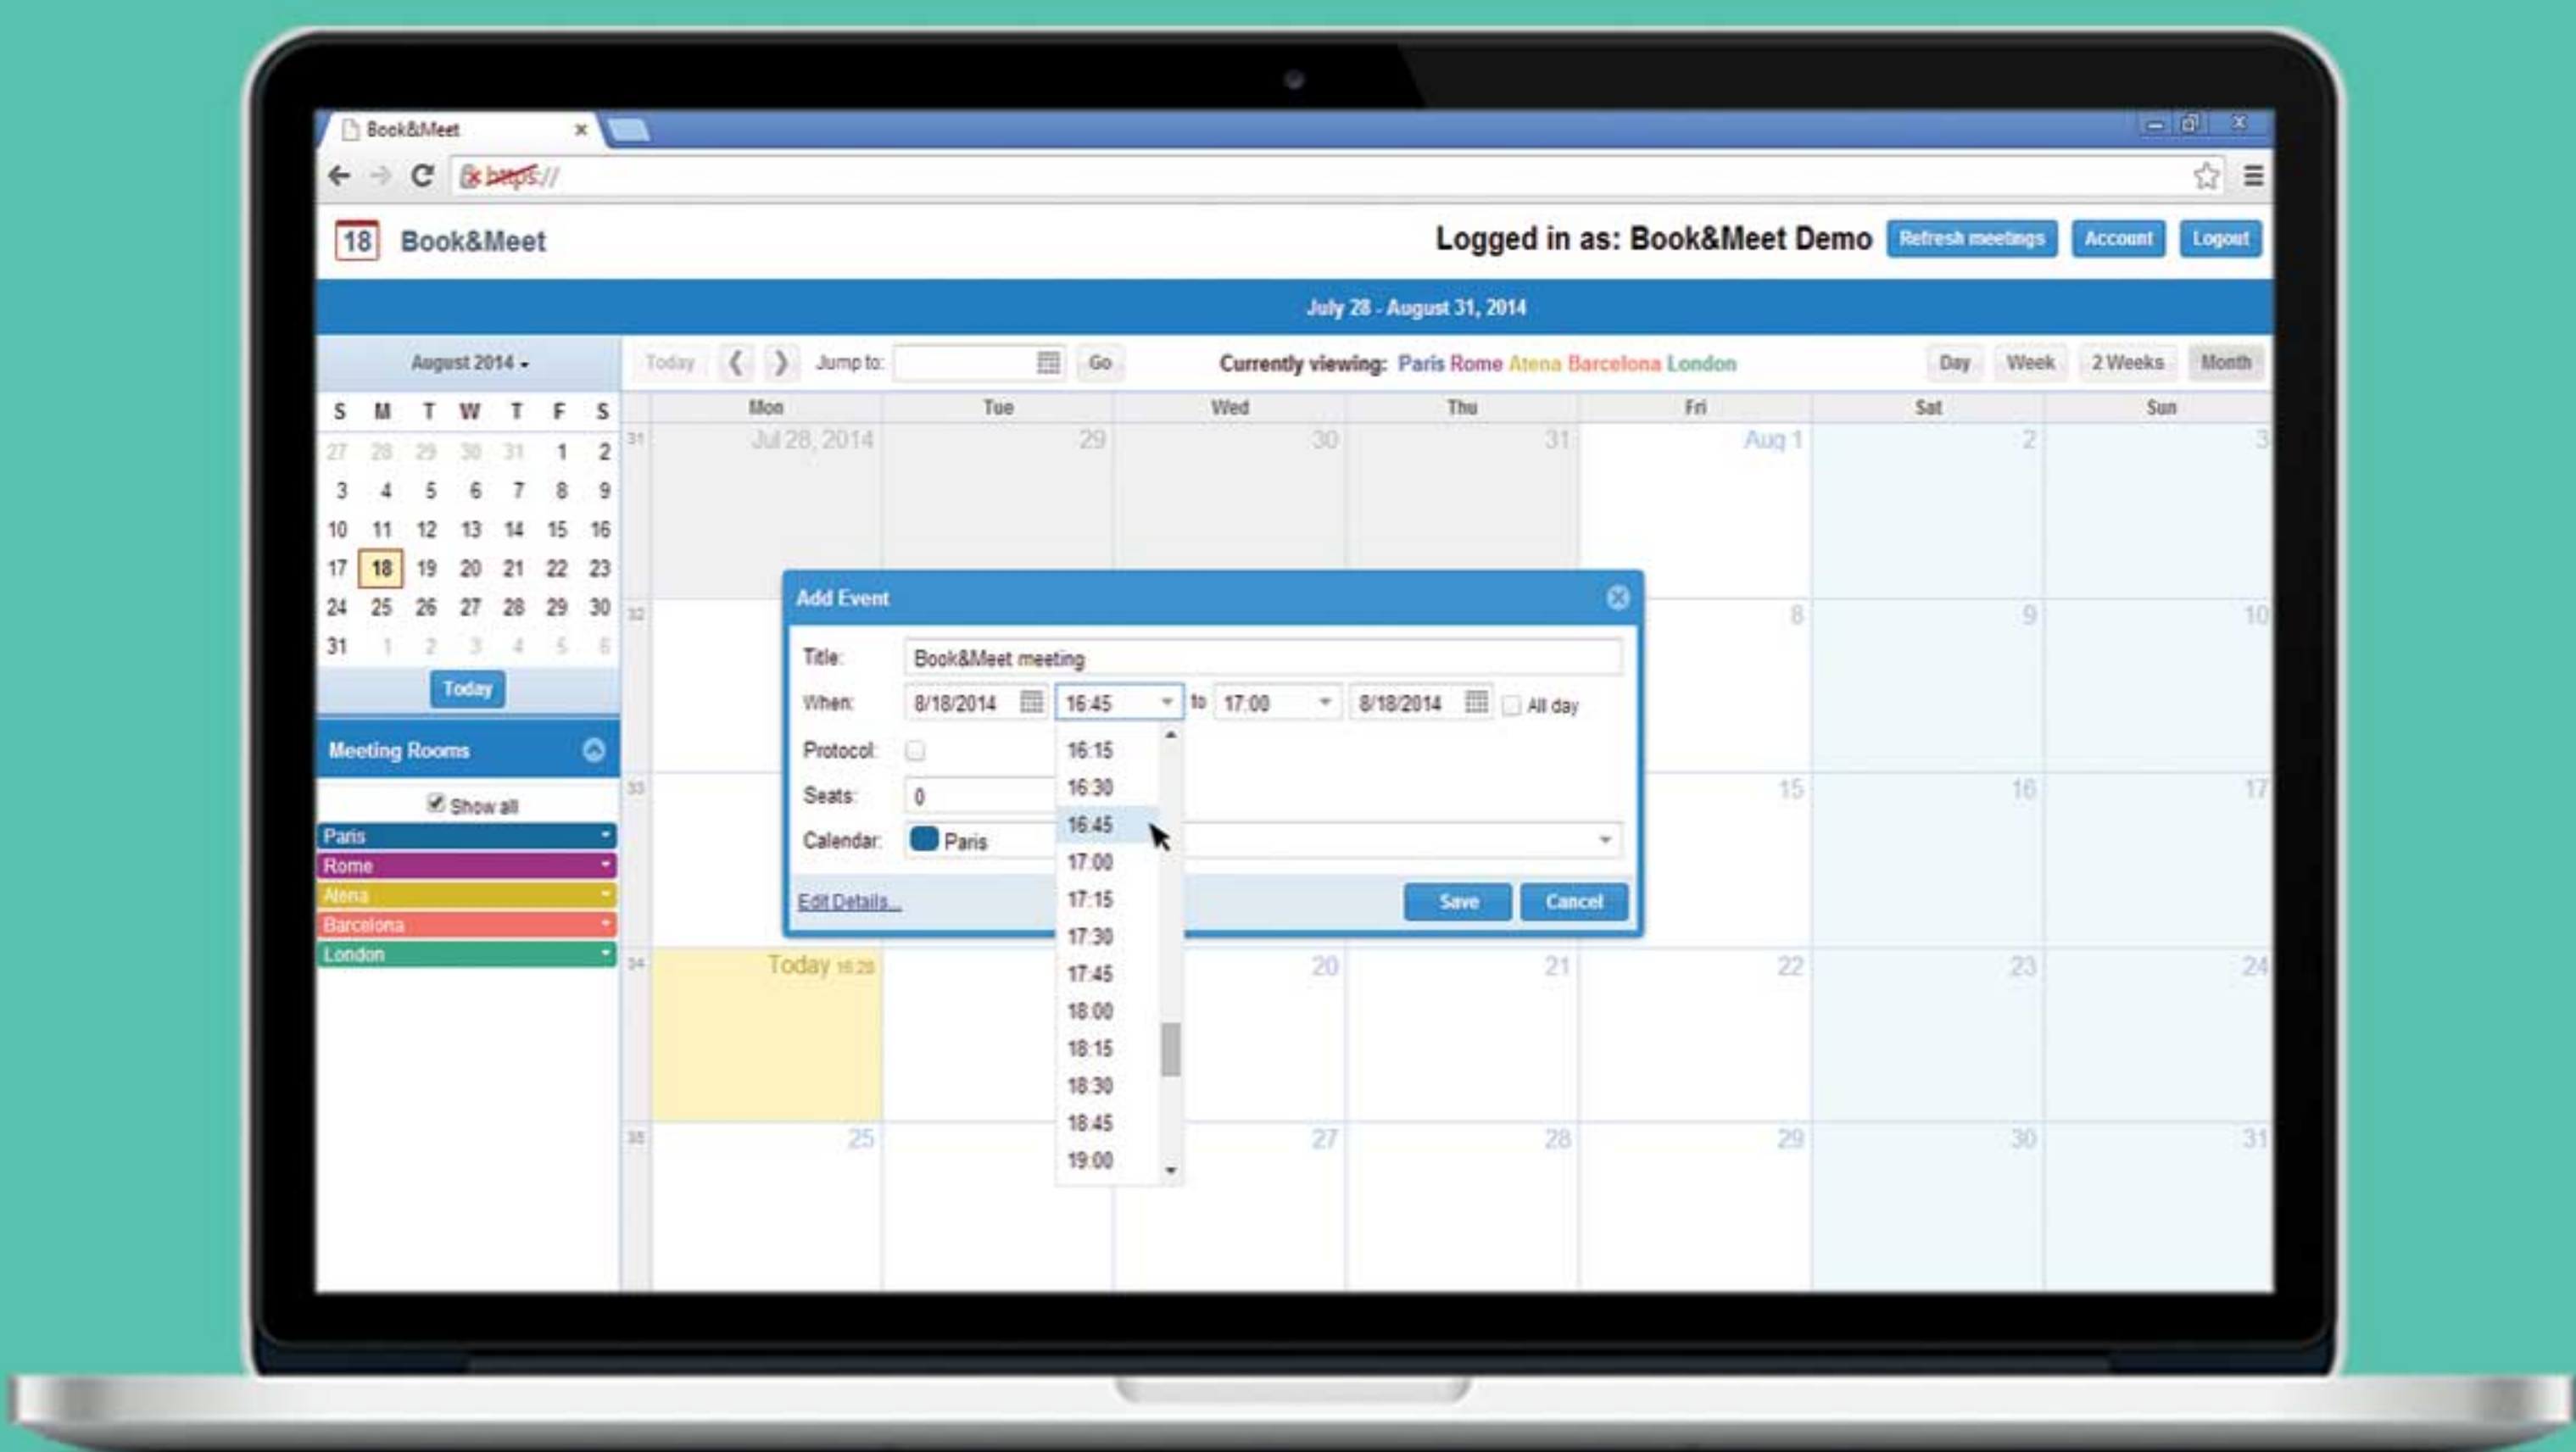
Book&Meet

https://

18 Book&Meet

Logged in as: Book&Meet Demo Refresh meetings Account Logout

July 28 - August 31, 2014

August 2014

| S | M | T | W | T | F | S |
|---|---|---|---|---|---|---|
| 27 | 28 | 29 | 30 | 31 | 1 | 2 |
| 3 | 4 | 5 | 6 | 7 | 8 | 9 |
| 10 | 11 | 12 | 13 | 14 | 15 | 16 |
| 17 | 18 | 19 | 20 | 21 | 22 | 23 |
| 24 | 25 | 26 | 27 | 28 | 29 | 30 |
| 31 | 1 | 2 | 3 | 4 | 5 | 6 |

Today

Meeting Rooms

Show all

Paris
Rome
Atena
Barcelona
London

Today Jump to: Go Currently viewing: Paris Rome Atena Barcelona London Day Week 2 Weeks Month

Mon Tue Wed Thu Fri Sat Sun

31 Jul 28, 2014 29 30 31 Aug 1 2 3

32 8 9 10

33 15 16 17

34 Today 16:28 20 21 22 23 24

35 25 27 28 29 30 31

Add Event

Title: Book&Meet meeting

When: 8/18/2014 16:45 to 17:00 8/18/2014 All day

Protocol:

Seats: 0

Calendar: Paris

16:15
16:30
16:45
17:00
17:15
17:30
17:45
18:00
18:15
18:30
18:45
19:00

Edit Details... Save Cancel